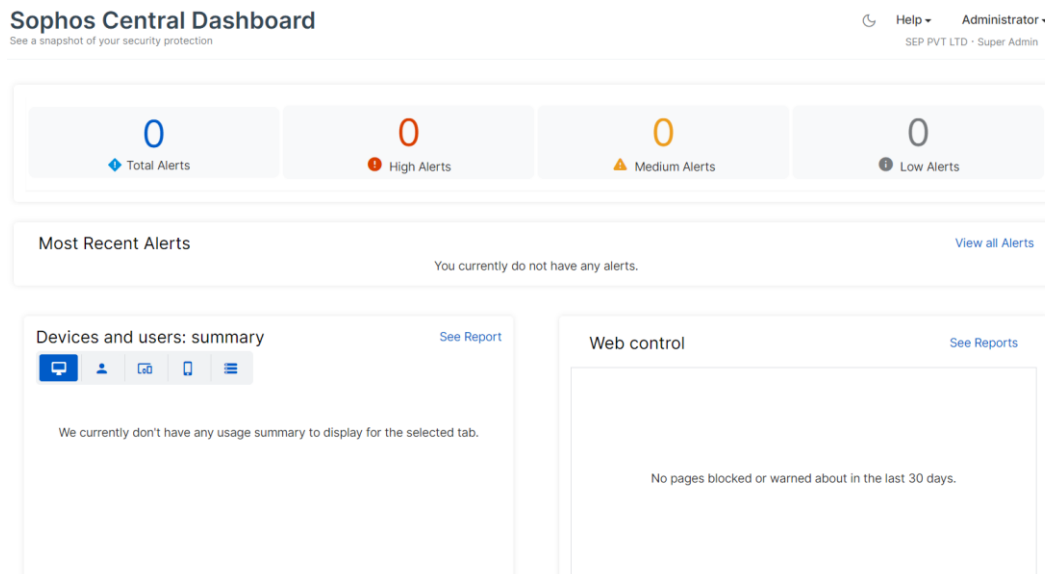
Sophos Central Dashboard
See a snapshot of your security protection

Help
Administrator
SEP PVT LTD · Super Admin

0
Total Alerts

0
High Alerts

0
Medium Alerts

0
Low Alerts

Most Recent Alerts
View all Alerts
You currently do not have any alerts.

Devices and users: summary
See Report

We currently don't have any usage summary to display for the selected tab.

Web control
See Reports

No pages blocked or warned about in the last 30 days.